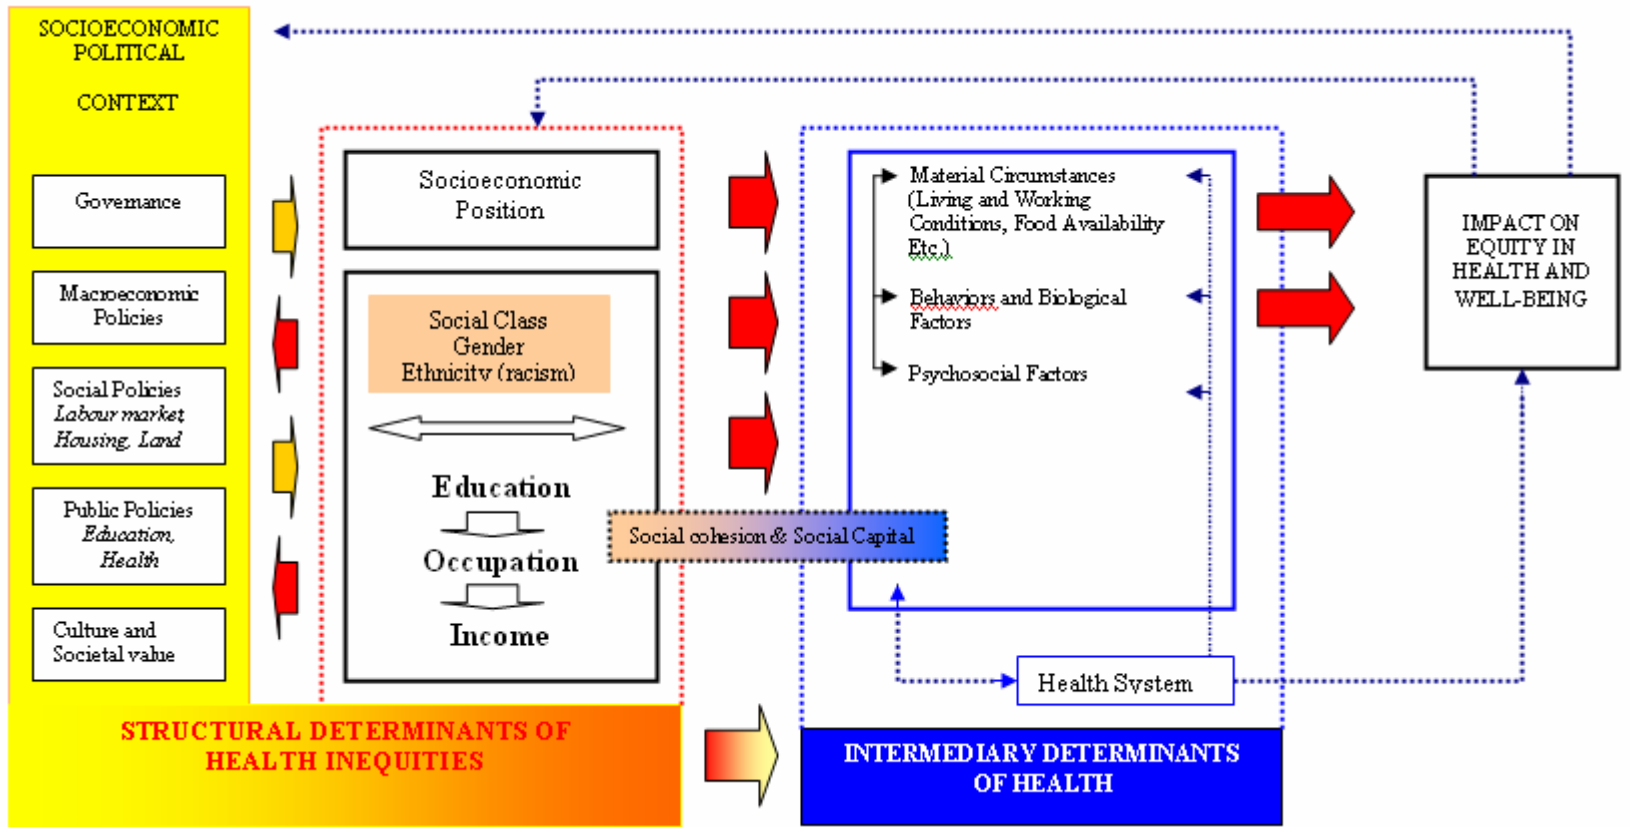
SOCIOECONOMIC POLITICAL

CONTEXT

Governance

Macroeconomic Policies

Social Policies
*Labour market*
*Housing, Land*

Public Policies
*Education,*
*Health*

Culture and Societal value

Socioeconomic Position

Social Class
Gender
Ethnicity (racism)

Education

Occupation

Income

Material Circumstances (Living and Working Conditions, Food Availability Etc.)

Behaviors and Biological Factors

Psychosocial Factors

Social cohesion & Social Capital

Health System

IMPACT ON EQUITY IN HEALTH AND WELL-BEING

STRUCTURAL DETERMINANTS OF HEALTH INEQUITIES

INTERMEDIARY DETERMINANTS OF HEALTH